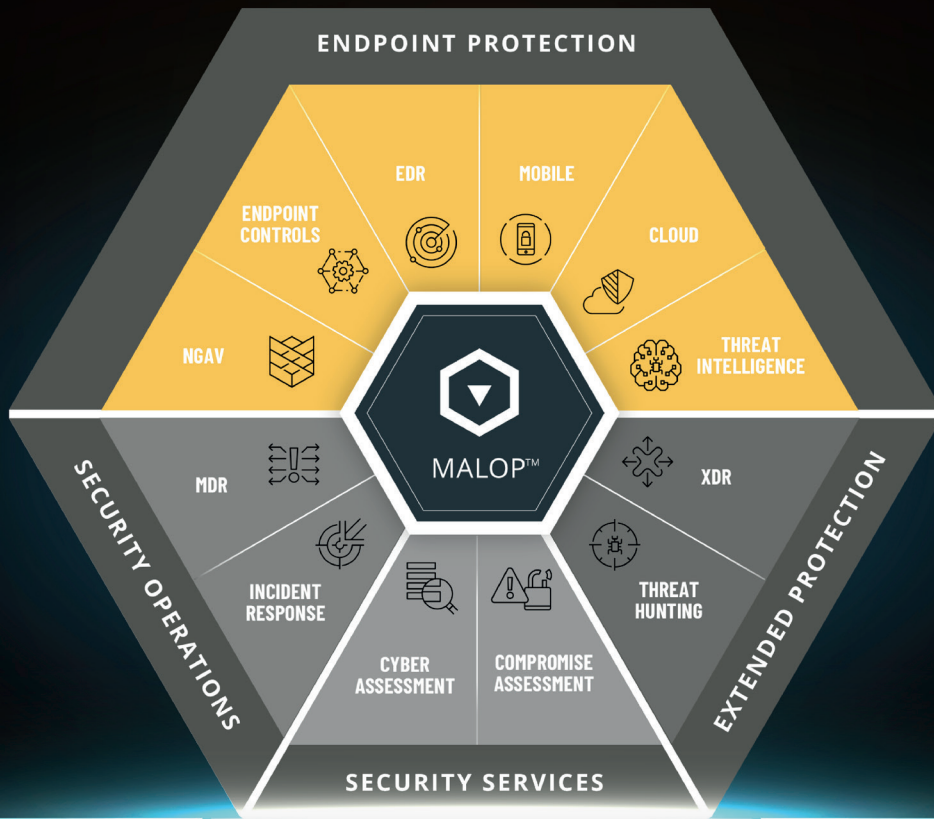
ENDPOINT PROTECTION

EDR

MOBILE

ENDPOINT CONTROLS

CLOUD

NGAV

THREAT INTELLIGENCE

MALOP™

SECURITY OPERATIONS

MDR

INCIDENT RESPONSE

XDR

THREAT HUNTING

EXTENDED PROTECTION

CYBER ASSESSMENT

COMPROMISE ASSESSMENT

SECURITY SERVICES